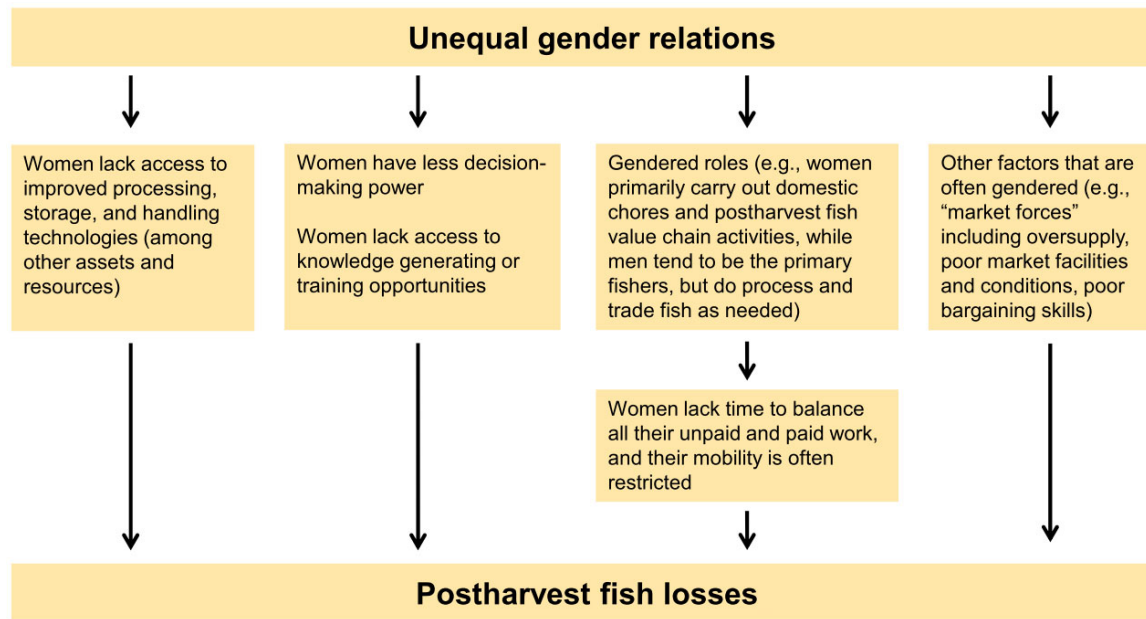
Unequal gender relations

Women lack access to improved processing, storage, and handling technologies (among other assets and resources)

Women have less decision-making power

Women lack access to knowledge generating or training opportunities

Gendered roles (e.g., women primarily carry out domestic chores and postharvest fish value chain activities, while men tend to be the primary fishers, but do process and trade fish as needed)

Women lack time to balance all their unpaid and paid work, and their mobility is often restricted

Other factors that are often gendered (e.g., “market forces” including oversupply, poor market facilities and conditions, poor bargaining skills)

Postharvest fish losses